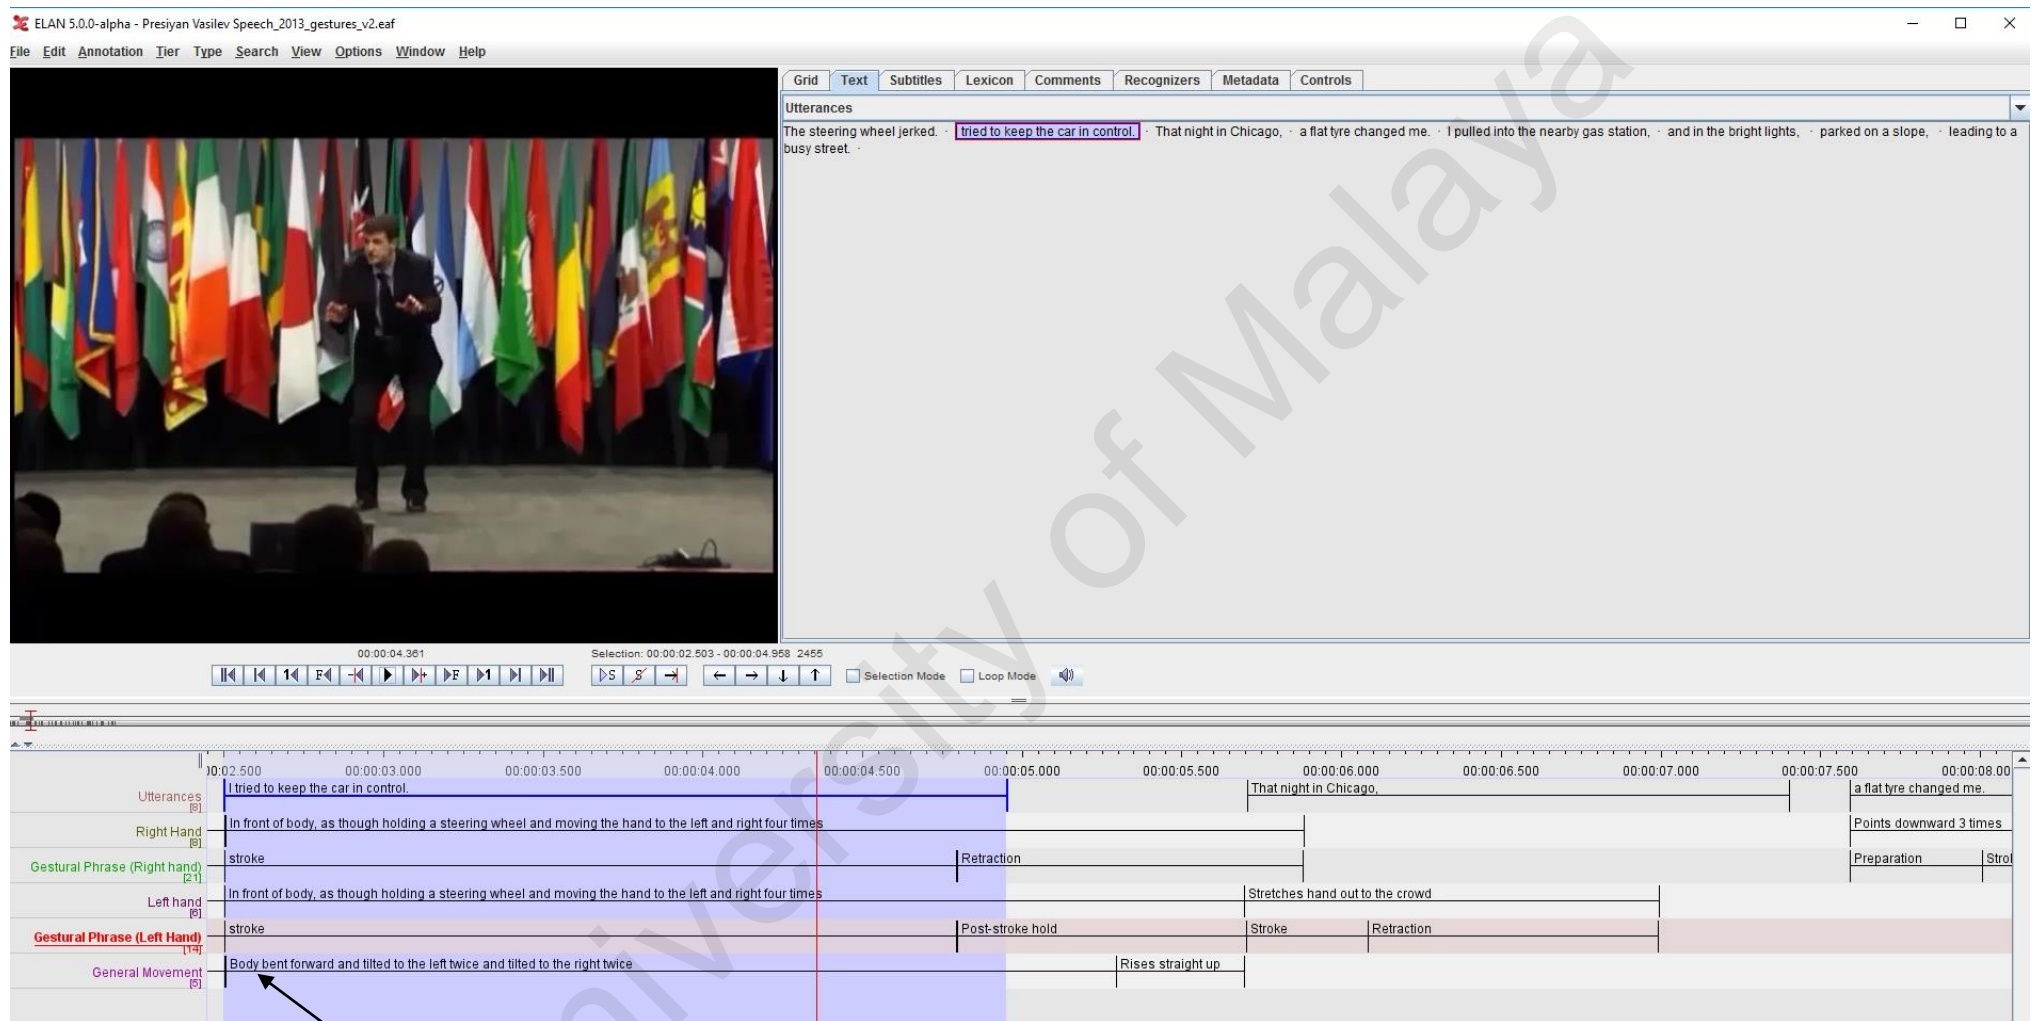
ELAN 5.0.0-alpha - Presiyan Vasilev Speech_2013_gestures_v2.eaf

File Edit Annotation Tier Type Search View Options Window Help

Grid Text Subtitles Lexicon Comments Recognizers Metadata Controls

Utterances

The steering wheel jerked. · I tried to keep the car in control. · That night in Chicago, · a flat tyre changed me. · I pulled into the nearby gas station, · and in the bright lights, · parked on a slope, · leading to a busy street. ·

00:00:04.361

Selection: 00:00:02.503 - 00:00:04.958 2455

Selection Mode Loop Mode

00:02.500 00:00:03.000 00:00:03.500 00:00:04.000 00:00:04.500 00:00:05.000 00:00:05.500 00:00:06.000 00:00:06.500 00:00:07.000 00:00:07.500 00:00:08.00

Utterances [8] | I tried to keep the car in control. | That night in Chicago, | a flat tyre changed me.

Right Hand [8] | In front of body, as though holding a steering wheel and moving the hand to the left and right four times | Points downward 3 times

Gestural Phrase (Right hand) [21] | stroke | Retraction | Preparation | Strol

Left hand [6] | In front of body, as though holding a steering wheel and moving the hand to the left and right four times | Stretches hand out to the crowd

Gestural Phrase (Left Hand) [14] | stroke | Post-stroke hold | Stroke | Retraction

General Movement [5] | Body bent forward and tilted to the left twice and tilted to the right twice | Rises straight up

University of Malaya